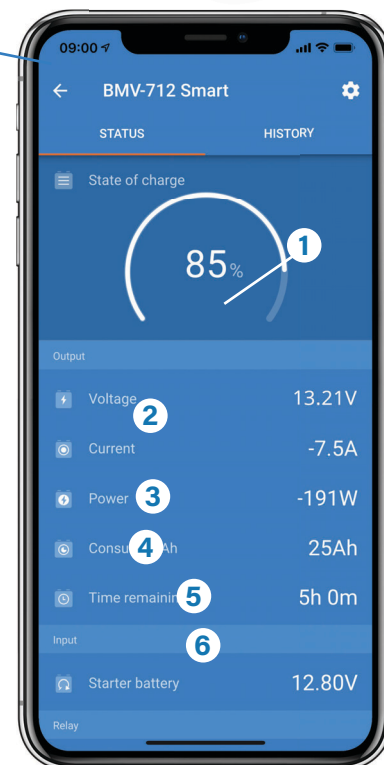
09:00

BMV-712 Smart

STATUS

HISTORY

State of charge

85%

1

Output

Voltage

2

13.21V

Current

-7.5A

Power

3

-191W

Consu

4

Ah

25Ah

Time remainin

5

5h 0m

Input

6

Starter battery

12.80V

Relay